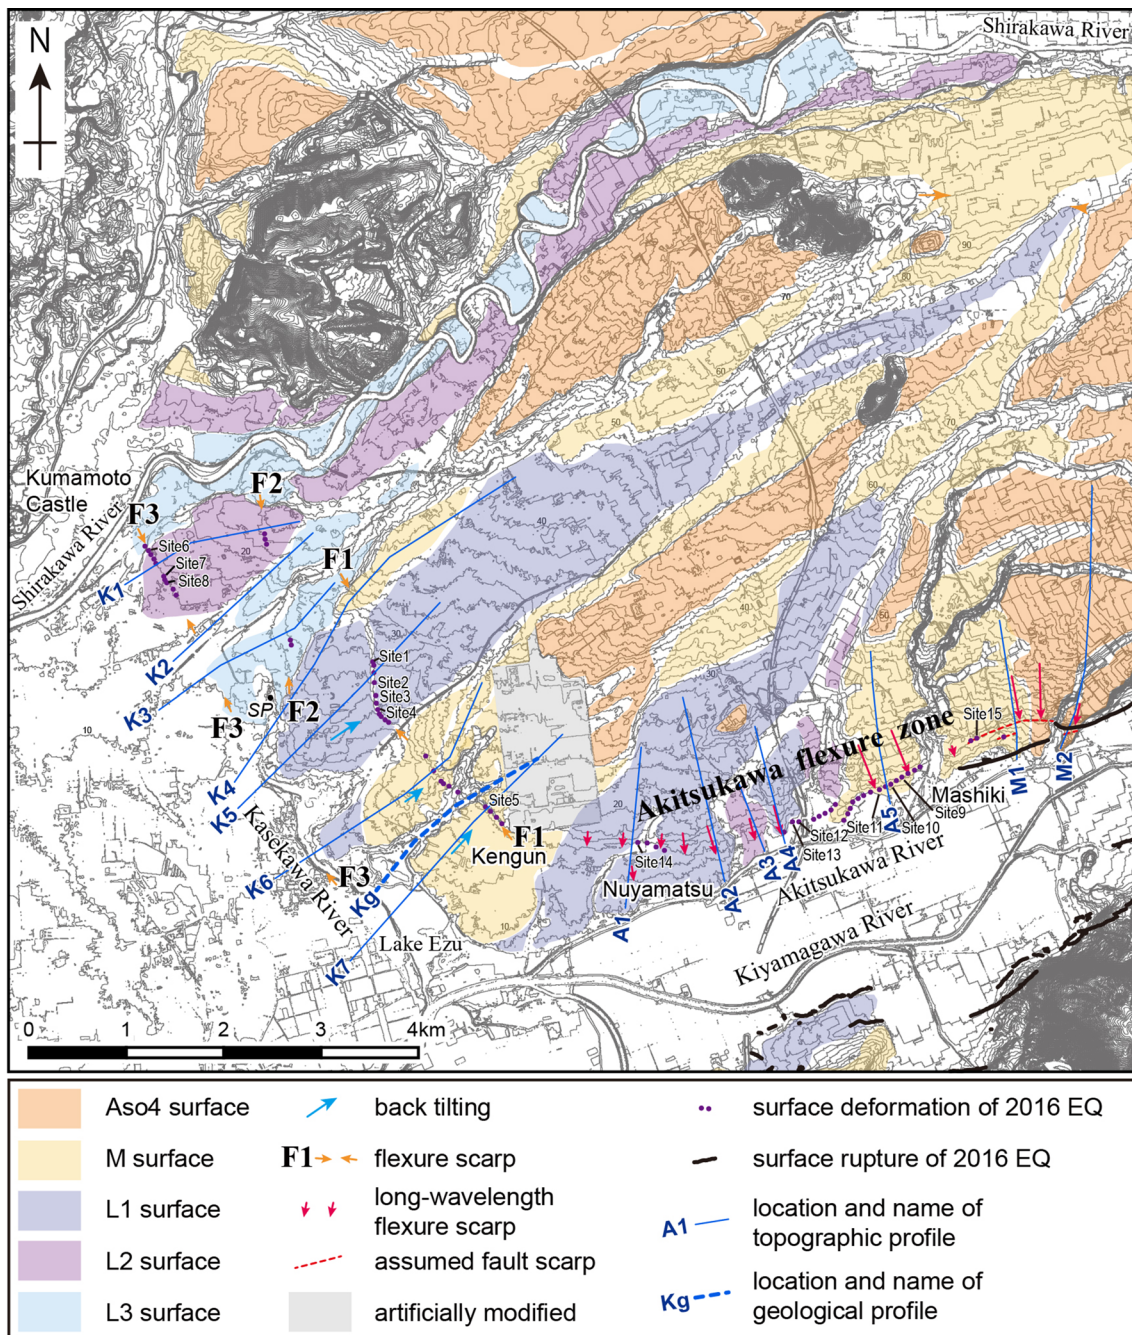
N

Shirakawa River

90

70

60

Kumamoto Castle

Shirakawa River

F2

F3

F1

Site6

Site7

Site8

K1

K2

K3

40

20

30

Site1

Site2

Site3

Site4

SP

F2

F3

K4

K5

Kasekawa River

K6

F3

Kg

Site5

F1

Kengun

Lake Ezu

K7

10

60

50

40

30

20

10

Site15

Akitsukawa flexure zone

Mashiki

Site9

Site10

Site11

Site12

Site13

Site14

Nuyamatsu

A1

A2

A3

A4

A5

M1

M2

Akitsukawa River

Kiyamagawa River

0 1 2 3 4km

| | Aso4 surface | | back tilting | | surface deformation of 2016 EQ |
|---|---|---|---|---|---|
| | M surface | F1 | flexure scarp | | surface rupture of 2016 EQ |
| | L1 surface | | long-wavelength flexure scarp | A1 | location and name of topographic profile |
| | L2 surface | | assumed fault scarp | | |
| | L3 surface | | artificially modified | Kg | location and name of geological profile |